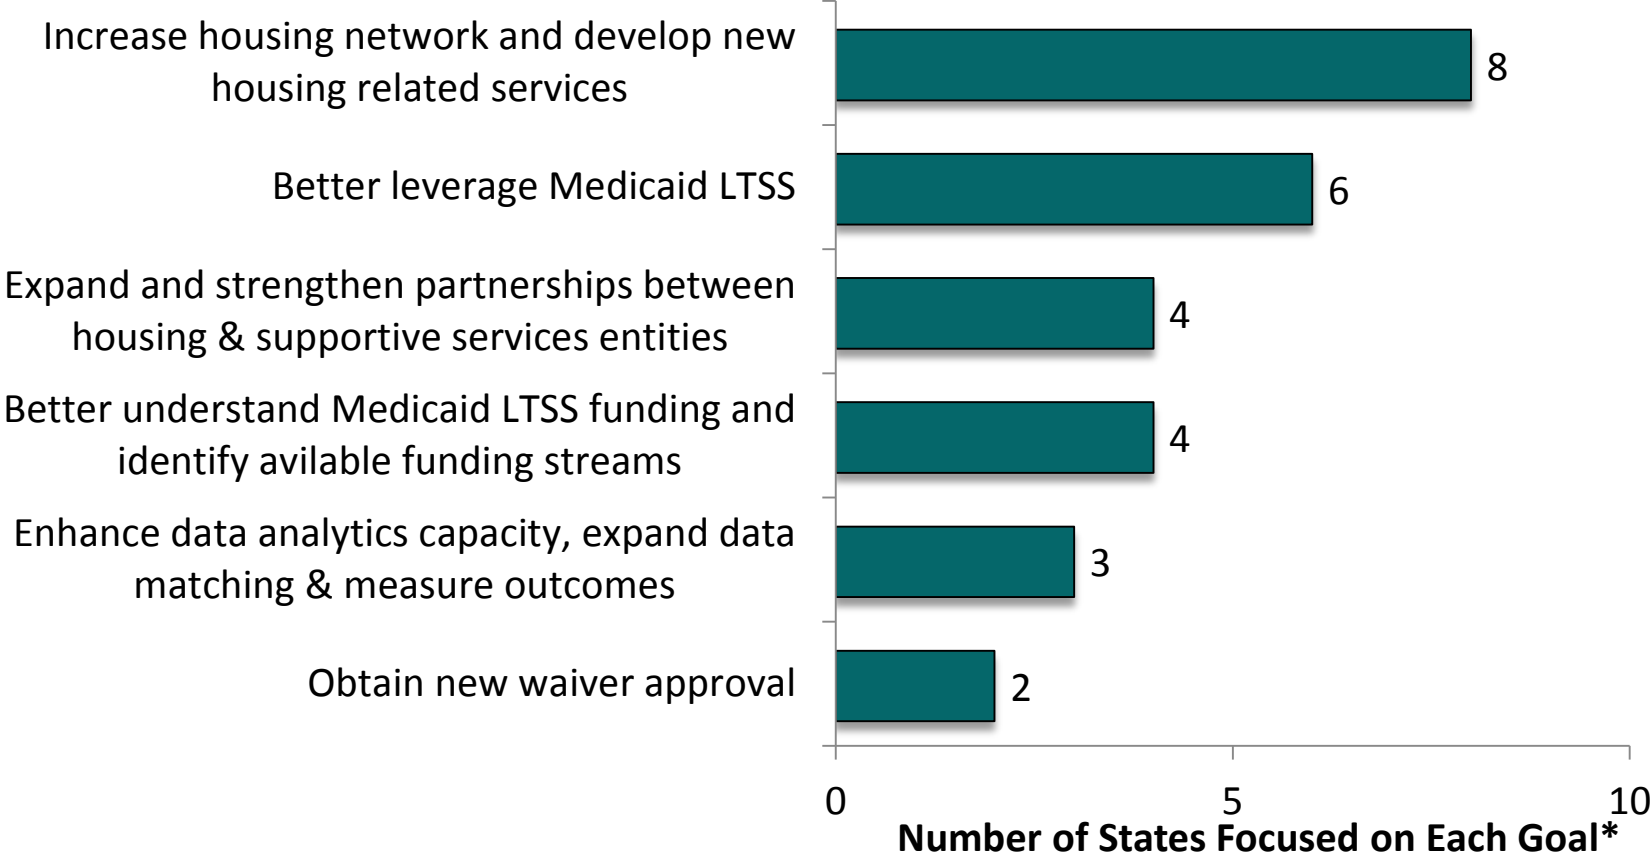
Increase housing network and develop new housing related services

8

Better leverage Medicaid LTSS

6

Expand and strengthen partnerships between housing & supportive services entities

4

Better understand Medicaid LTSS funding and identify avilable funding streams

4

Enhance data analytics capacity, expand data matching & measure outcomes

3

Obtain new waiver approval

2

0

5

10

Number of States Focused on Each Goal*